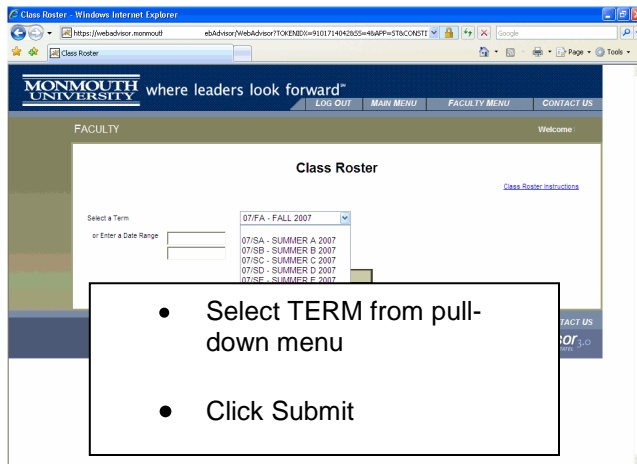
Class Roster - Windows Internet Explorer

https://webadvisor.monmouth ebAdvisor/WebAdvisor?TOKENIDX=9101714042&SS=4&APP=ST&CONSTI

Google

Class Roster

Page ▾ Tools ▾

MONMOUTH UNIVERSITY where leaders look forward™

LOG OUT MAIN MENU FACULTY MENU CONTACT US

FACULTY

Welcome

Class Roster

Class Roster Instructions

Select a Term

07/FA - FALL 2007

or Enter a Date Range

07/SA - SUMMER A 2007
07/SB - SUMMER B 2007
07/SC - SUMMER C 2007
07/SD - SUMMER D 2007
07/SE - SUMMER E 2007

TACT US

sor3.0

• Select TERM from pull-down menu

• Click Submit